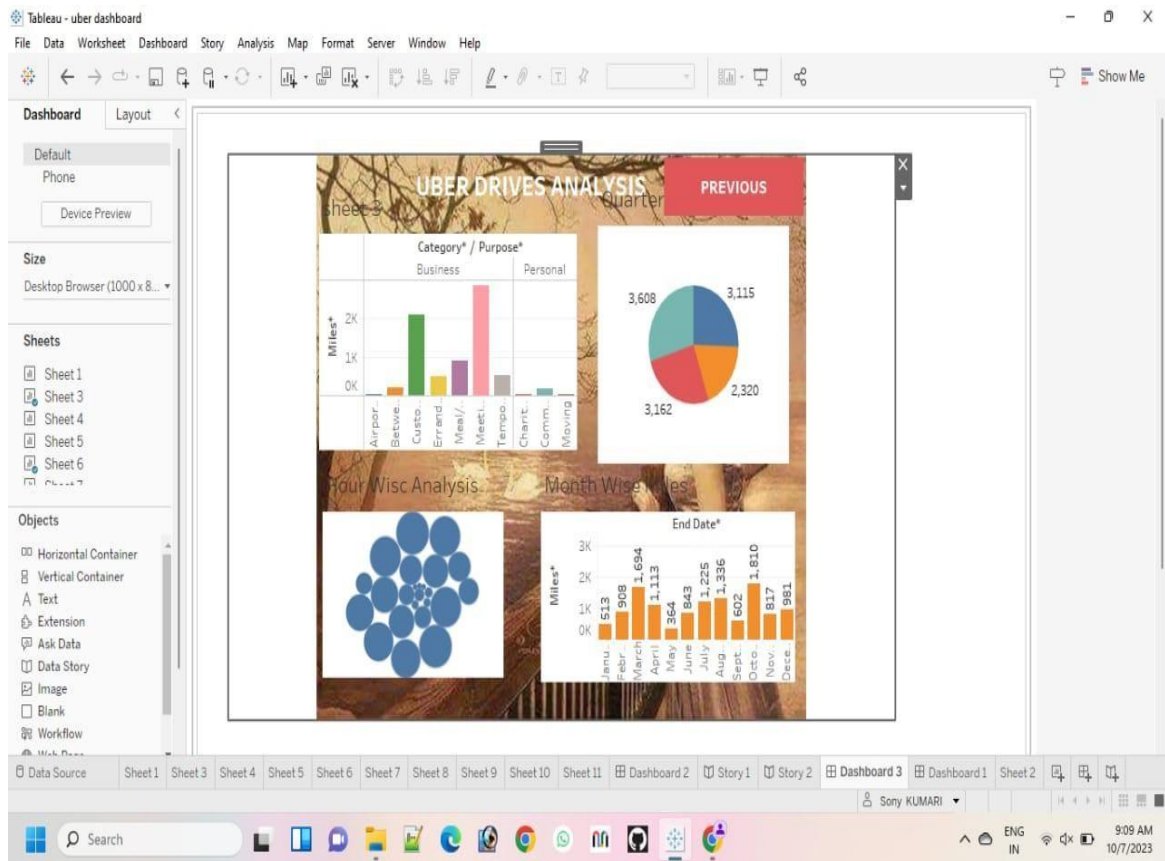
Tableau - uber dashboard

File Data Worksheet Dashboard Story Analysis Map Format Server Window Help

Show Me

Dashboard Layout

Default
Phone

Device Preview

Size
Desktop Browser (1000 x 8...

Sheets
Sheet 1
Sheet 3
Sheet 4
Sheet 5
Sheet 6
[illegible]

Objects
Horizontal Container
Vertical Container
Text
Extension
Ask Data
Data Story
Image
Blank
Workflow
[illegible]

UBER DRIVES ANALYSIS
PREVIOUS
Sheet 3
Quarter

Category* / Purpose*
Business
Personal
Miles*
2K
1K
0K
Airpor..
Betwe..
Custo..
Errand..
Meal/..
Meeti..
Tempo..
Charit..
Comm..
Moving

3,608
3,115
2,320
3,162

Hour Wise Analysis
Month Wise Miles

End Date*
3K
2K
1K
0K
Miles*
513
908
1,694
1,113
364
843
1,225
1,336
602
1,810
817
981
Janu..
Febr..
March
April
May
June
July
Aug..
Sept..
Octo..
Nov..
Dece..

Data Source Sheet 1 Sheet 3 Sheet 4 Sheet 5 Sheet 6 Sheet 7 Sheet 8 Sheet 9 Sheet 10 Sheet 11 Dashboard 2 Story 1 Story 2 Dashboard 3 Dashboard 1 Sheet 2

Sony KUMARI

Search

ENG
IN
9:09 AM
10/7/2023